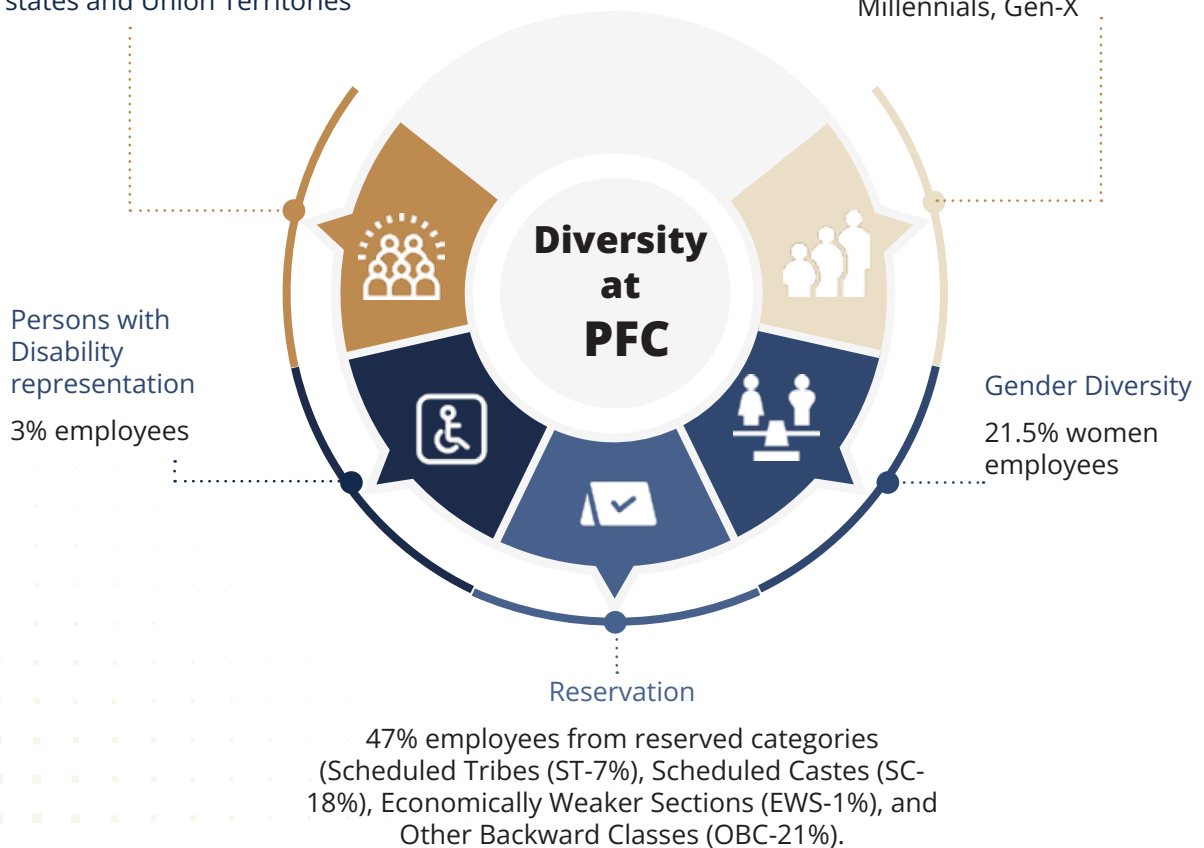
states and Union Territories

Millennials, Gen-X

Diversity at PFC

Persons with Disability representation

3% employees

Gender Diversity

21.5% women employees

Reservation

47% employees from reserved categories (Scheduled Tribes (ST-7%), Scheduled Castes (SC-18%), Economically Weaker Sections (EWS-1%), and Other Backward Classes (OBC-21%).